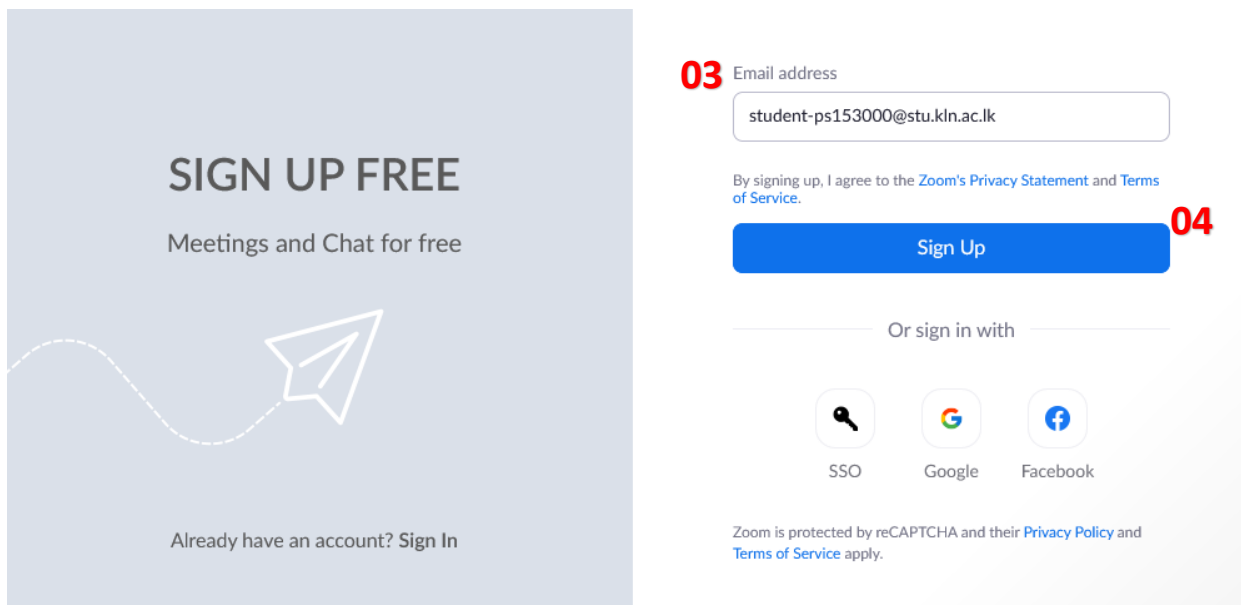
SIGN UP FREE

Meetings and Chat for free

Already have an account? Sign In

03 Email address

student-ps153000@stu.kln.ac.lk

By signing up, I agree to the Zoom's Privacy Statement and Terms of Service.

04

Sign Up

Or sign in with

SSO

Google

Facebook

Zoom is protected by reCAPTCHA and their Privacy Policy and Terms of Service apply.